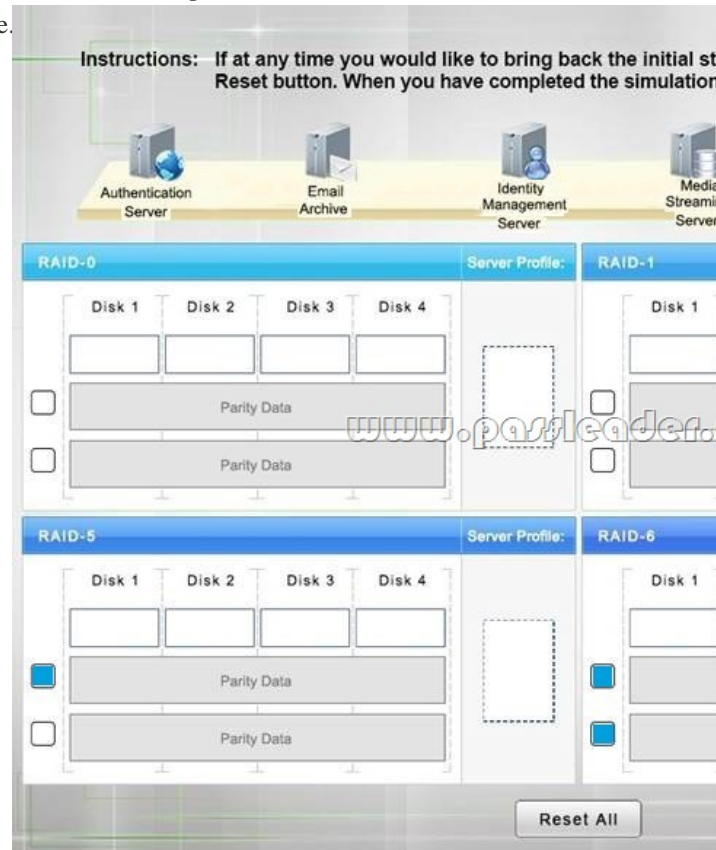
e.

Instructions: If at any time you would like to bring back the initial st
Reset button. When you have completed the simulation

Authentication Server

Email Archive

Identity Management Server

Media Streami Serve

RAID-0

Server Profile:

RAID-1

Disk 1

Disk 2

Disk 3

Disk 4

Disk 1

Parity Data

Parity Data

www.passleader.

RAID-5

Server Profile:

RAID-6

Disk 1

Disk 2

Disk 3

Disk 4

Disk 1

Parity Data

Parity Data

Reset All